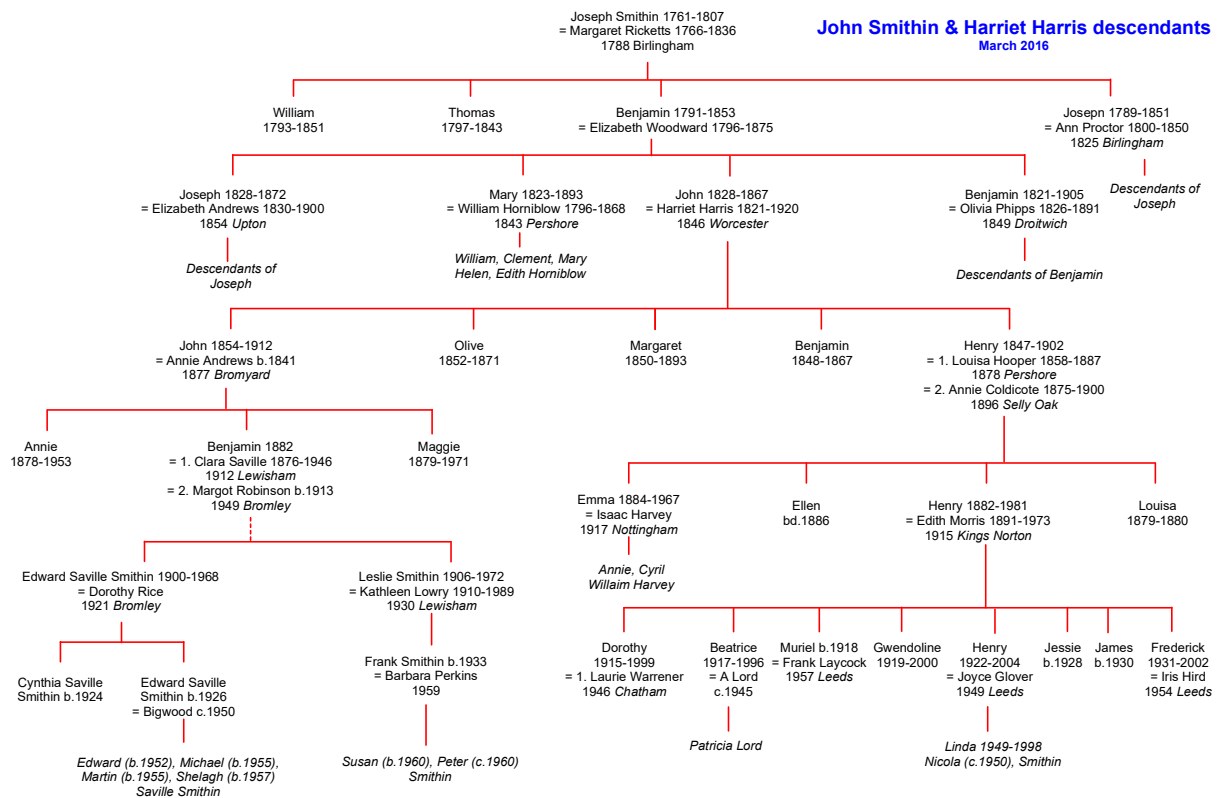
John Smithin & Harriet Harris descendants
March 2016

Joseph Smithin 1761-1807
= Margaret Ricketts 1766-1836
1788 Birlingham

William
1793-1851

Thomas
1797-1843

Benjamin 1791-1853
= Elizabeth Woodward 1796-1875

Josepn 1789-1851
= Ann Proctor 1800-1850
1825 Birlingham

Descendants of Joseph

Joseph 1828-1872
= Elizabeth Andrews 1830-1900
1854 Upton

Descendants of Joseph

Mary 1823-1893
= William Horniblow 1796-1868
1843 Pershore

William, Clement, Mary Helen, Edith Horniblow

John 1828-1867
= Harriet Harris 1821-1920
1846 Worcester

Benjamin 1821-1905
= Olivia Phipps 1826-1891
1849 Droitwich

Descendants of Benjamin

John 1854-1912
= Annie Andrews b.1841
1877 Bromyard

Olive
1852-1871

Margaret
1850-1893

Benjamin
1848-1867

Henry 1847-1902
= 1. Louisa Hooper 1858-1887
1878 Pershore
= 2. Annie Coldicote 1875-1900
1896 Selly Oak

Annie
1878-1953

Benjamin 1882
= 1. Clara Saville 1876-1946
1912 Lewisham
= 2. Margot Robinson b.1913
1949 Bromley

Maggie
1879-1971

Emma 1884-1967
= Isaac Harvey
1917 Nottingham

Annie, Cyril Willaim Harvey

Ellen
bd.1886

Henry 1882-1981
= Edith Morris 1891-1973
1915 Kings Norton

Louisa
1879-1880

Edward Saville Smithin 1900-1968
= Dorothy Rice
1921 Bromley

Leslie Smithin 1906-1972
= Kathleen Lowry 1910-1989
1930 Lewisham

Cynthia Saville Smithin b.1924

Edward Saville Smithin b.1926
= Bigwood c.1950

Edward (b.1952), Michael (b.1955), Martin (b.1955), Shelagh (b.1957) Saville Smithin

Frank Smithin b.1933
= Barbara Perkins
1959

Susan (b.1960), Peter (c.1960) Smithin

Dorothy
1915-1999
= 1. Laurie Warrener
1946 Chatham

Beatrice
1917-1996
= A Lord
c.1945

Patricia Lord

Muriel b.1918
= Frank Laycock
1957 Leeds

Gwendoline
1919-2000

Henry
1922-2004
= Joyce Glover
1949 Leeds

Linda 1949-1998
Nicola (c.1950), Smithin

Jessie
b.1928

James
b.1930

Frederick
1931-2002
= Iris Hird
1954 Leeds